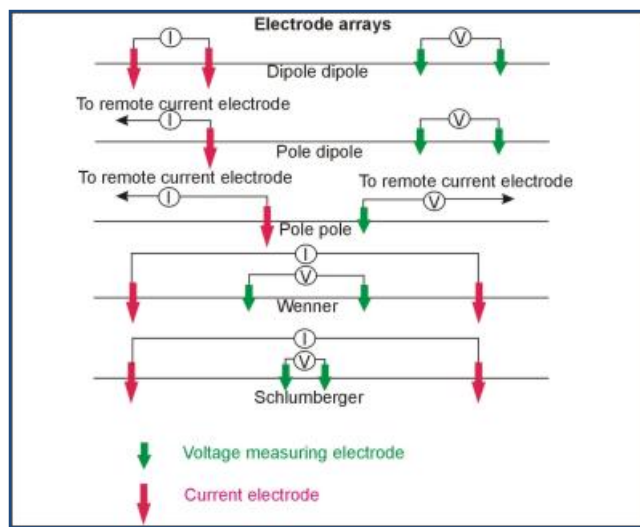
Electrode arrays

I

V

Dipole dipole

To remote current electrode

I

V

Pole dipole

To remote current electrode

I

To remote current electrode

V

Pole pole

I

V

Wenner

I

V

Schlumberger

Voltage measuring electrode

Current electrode